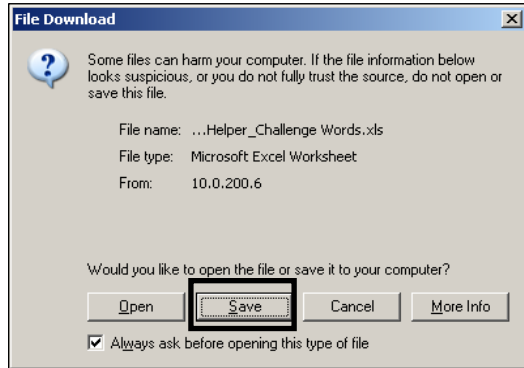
File Download

Some files can harm your computer. If the file information below looks suspicious, or you do not fully trust the source, do not open or save this file.

File name: ...Helper_Challenge Words.xls
File type: Microsoft Excel Worksheet
From: 10.0.200.6

Would you like to open the file or save it to your computer?

Open Save Cancel More Info

Always ask before opening this type of file